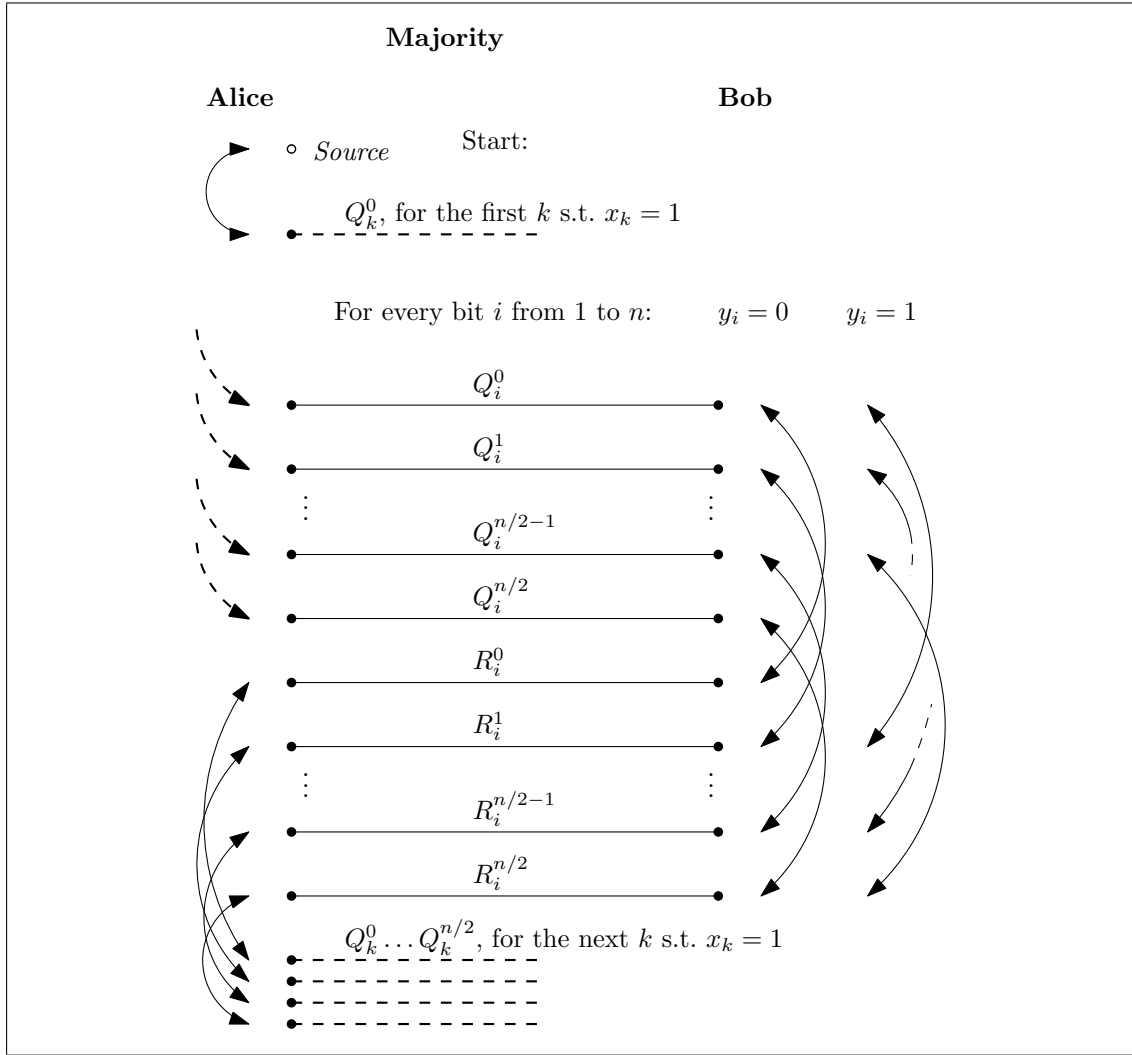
**Majority**

**Alice** **Bob**

Start:

*Source*

$Q_k^0$, for the first $k$ s.t. $x_k = 1$

For every bit $i$ from 1 to $n$: $y_i = 0$ $y_i = 1$

$Q_i^0$

$Q_i^1$

$\vdots$ $\vdots$

$Q_i^{n/2-1}$

$Q_i^{n/2}$

$R_i^0$

$R_i^1$

$\vdots$ $\vdots$

$R_i^{n/2-1}$

$R_i^{n/2}$

$Q_k^0 \dots Q_k^{n/2}$, for the next $k$ s.t. $x_k = 1$